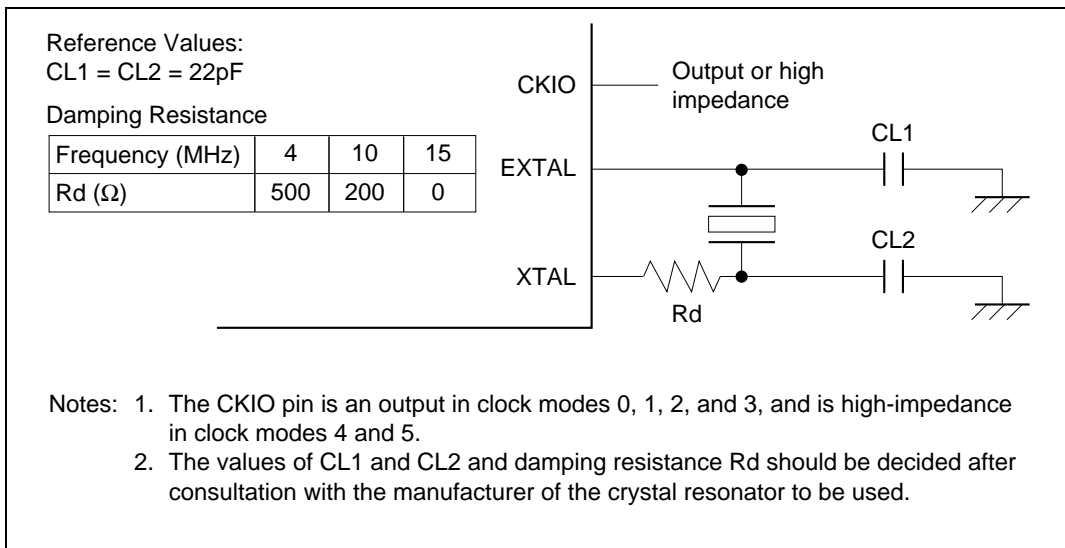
Reference Values:
CL1 = CL2 = 22pF

Damping Resistance

| Frequency (MHz) | 4 | 10 | 15 |
|---|---|---|---|
| Rd ($\Omega$) | 500 | 200 | 0 |

CKIO
Output or high impedance
EXTAL
CL1
XTAL
CL2
Rd

Notes: 1. The CKIO pin is an output in clock modes 0, 1, 2, and 3, and is high-impedance in clock modes 4 and 5.
2. The values of CL1 and CL2 and damping resistance Rd should be decided after consultation with the manufacturer of the crystal resonator to be used.